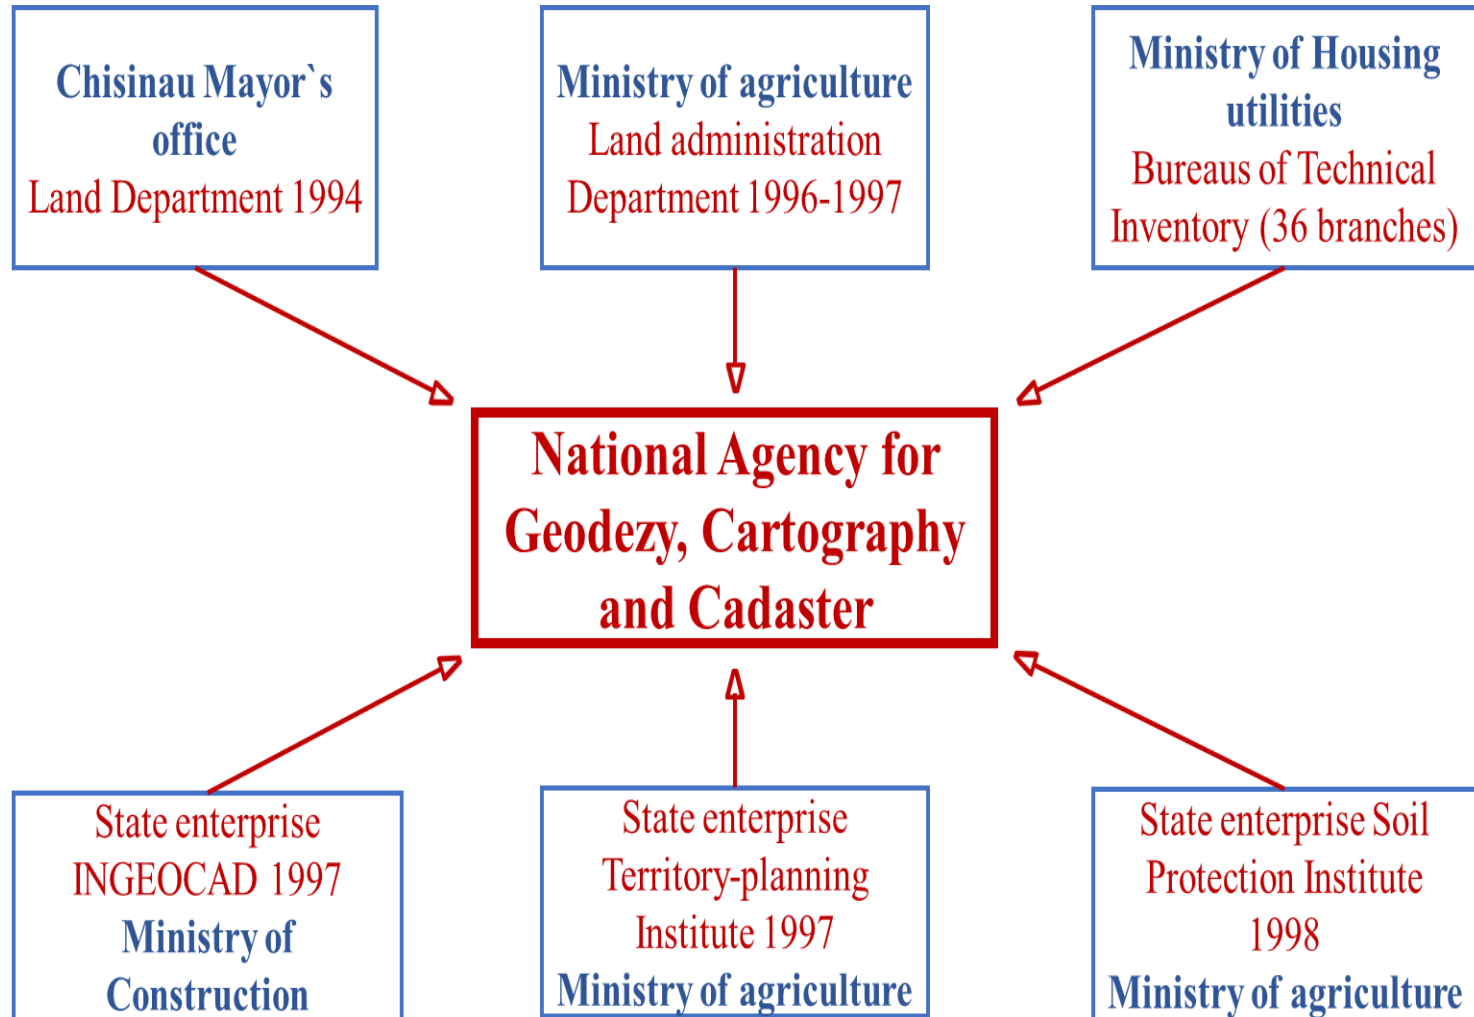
Chisinau Mayor`s office
Land Department 1994

Ministry of agriculture
Land administration Department 1996-1997

Ministry of Housing utilities
Bureaus of Technical Inventory (36 branches)

National Agency for Geodezy, Cartography and Cadaster

State enterprise INGEOCAD 1997
Ministry of Construction

State enterprise Territory-planning Institute 1997
Ministry of agriculture

State enterprise Soil Protection Institute 1998
Ministry of agriculture